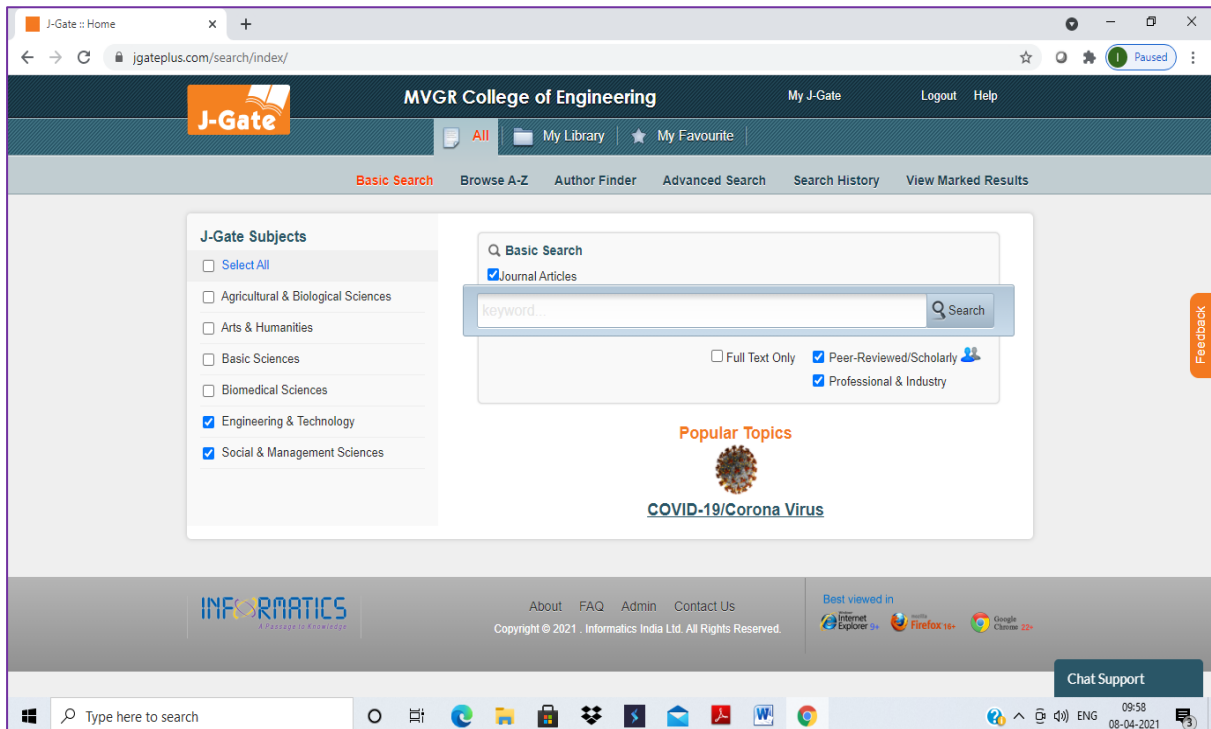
J-Gate :: Home
×
+
jgateplus.com/search/index/
Paused

J-Gate
MVGR College of Engineering
My J-Gate
Logout Help
All | My Library | My Favourite

Basic Search Browse A-Z Author Finder Advanced Search Search History View Marked Results

J-Gate Subjects
Select All
Agricultural & Biological Sciences
Arts & Humanities
Basic Sciences
Biomedical Sciences
Engineering & Technology
Social & Management Sciences

Basic Search
Journal Articles
keyword...
Search
Full Text Only
Peer-Reviewed/Scholarly
Professional & Industry

Popular Topics
COVID-19/Corona Virus

Feedback

INFORMATICS
A Passage to Knowledge
About FAQ Admin Contact Us
Copyright © 2021 . Informatics India Ltd. All Rights Reserved.
Best viewed in
Internet Explorer 9+ Firefox 16+ Google Chrome 22+

Chat Support

Type here to search
ENG
09:58
08-04-2021
3